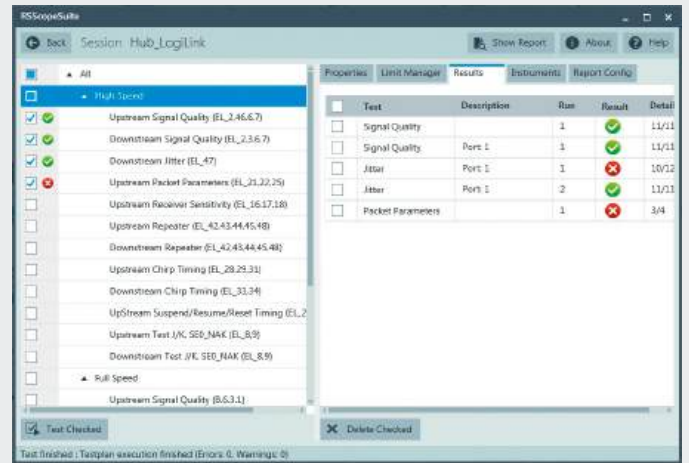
RSScopeSuite

Back Session: Hub_LogiLink

Show Report About Help

All

High Speed

Upstream Signal Quality (EL_2,46,6,7)

Downstream Signal Quality (EL_2,3,6,7)

Downstream Jitter (EL_47)

Upstream Packet Parameters (EL_21,22,25)

Upstream Receiver Sensitivity (EL_16,17,18)

Upstream Repeater (EL_42,43,44,45,48)

Downstream Repeater (EL_42,43,44,45,48)

Upstream Chirp Timing (EL_28,29,31)

Downstream Chirp Timing (EL_33,34)

UpStream Suspend/Resume/Reset Timing (EL_2

Upstream Test J/K, SE0_NAK (EL_8,9)

Downstream Test J/K, SE0_NAK (EL_8,9)

Full Speed

Upstream Signal Quality (8.6.3.1)

Test Checked

Properties Limit Manager Results Instruments Report Config

| | Test | Description | Run | Result | Detail |
|---|---|---|---|---|---|
| | Signal Quality | | 1 | | 11/11 |
| | Signal Quality | Port 1 | 1 | | 11/11 |
| | Jitter | Port 1 | 1 | | 10/12 |
| | Jitter | Port 1 | 2 | | 11/11 |
| | Packet Parameters | | 1 | | 3/4 |

Delete Checked

Test finished : Testplan execution finished (Errors: 0, Warnings: 0)